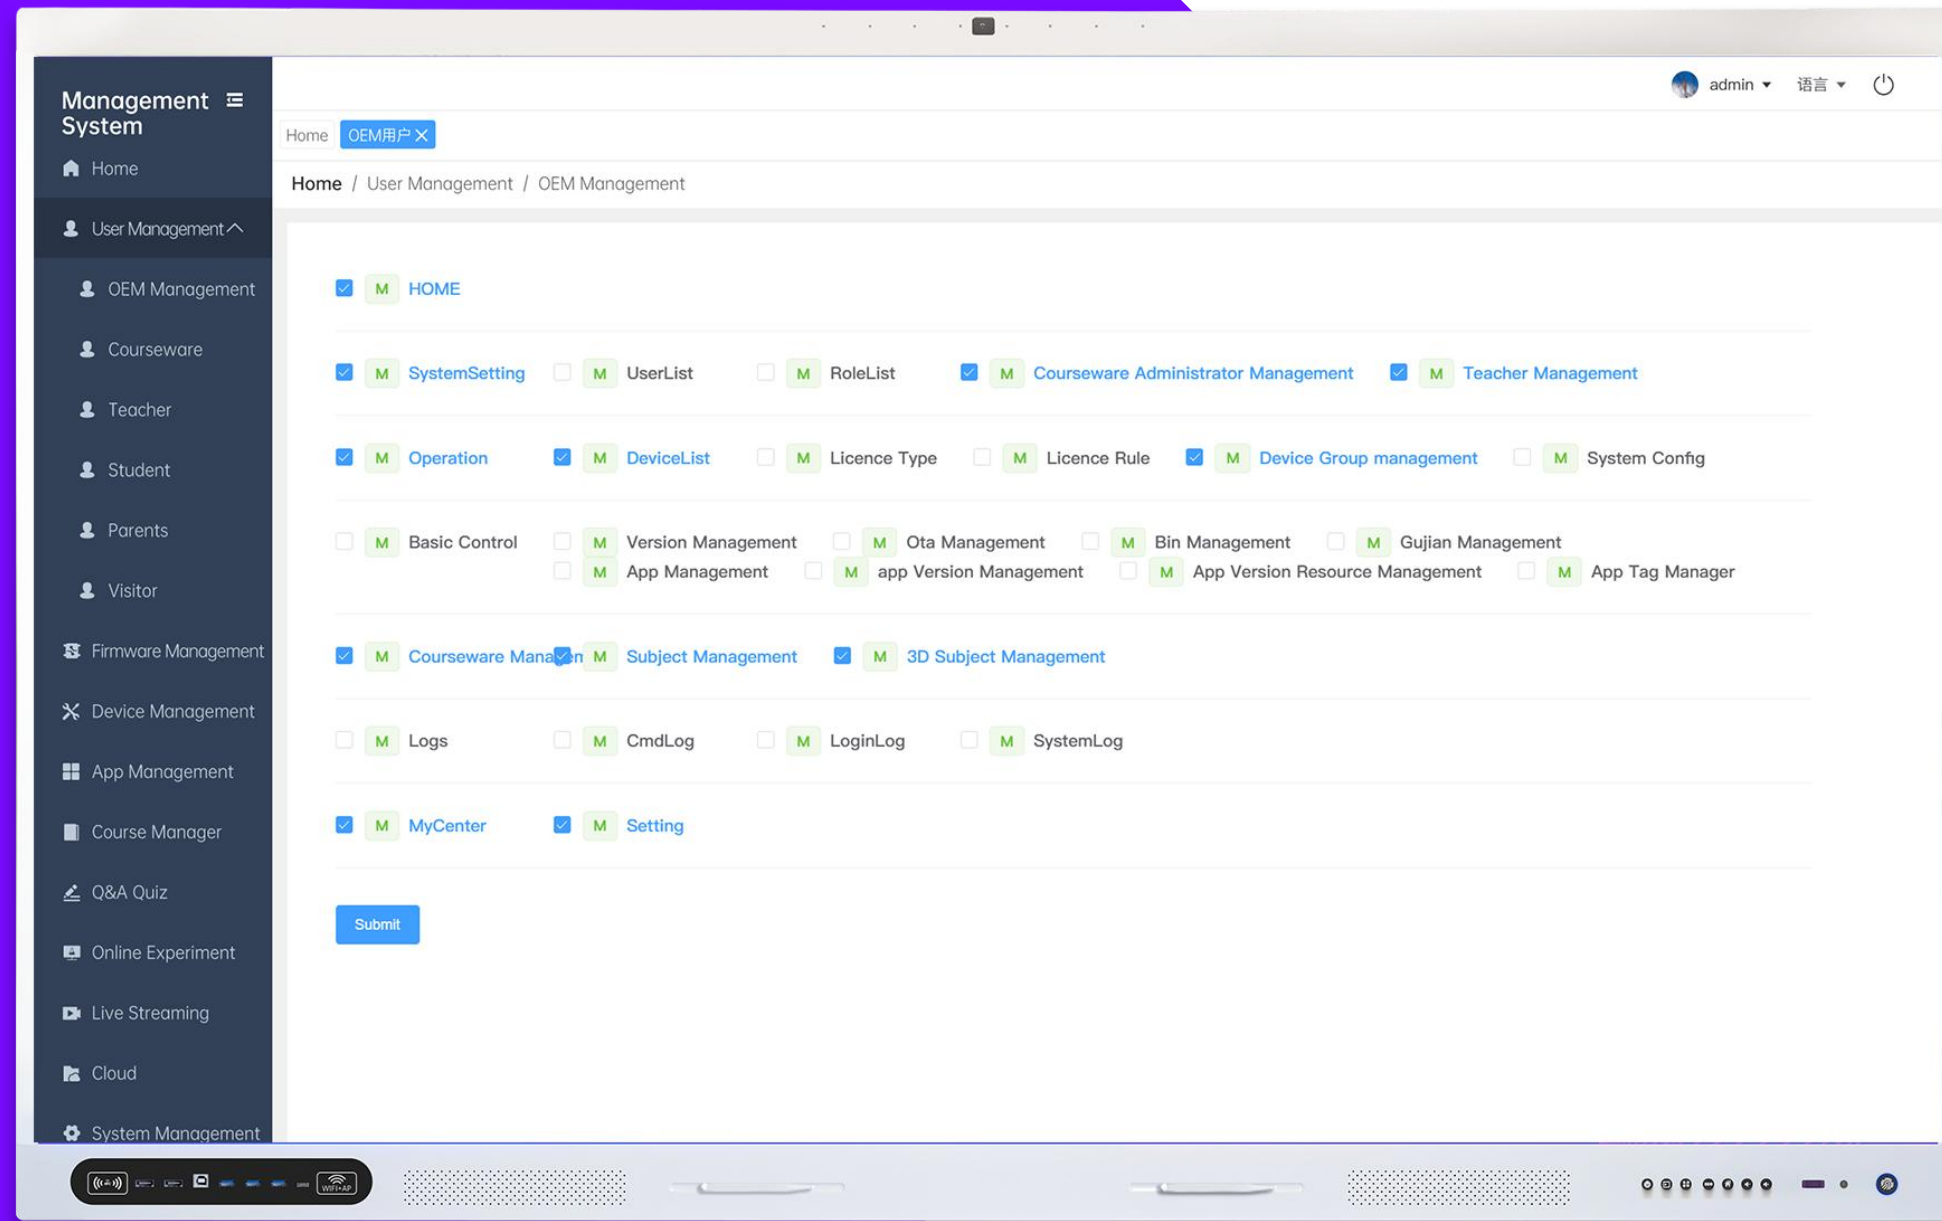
Management System

Home

User Management

OEM Management

Courseware

Teacher

Student

Parents

Visitor

Firmware Management

Device Management

App Management

Course Manager

Q&A Quiz

Online Experiment

Live Streaming

Cloud

System Management

admin 语言

Home OEM用户

Home / User Management / OEM Management

M HOME

M SystemSetting M UserList M RoleList M Courseware Administrator Management M Teacher Management

M Operation M DeviceList M Licence Type M Licence Rule M Device Group management M System Config

M Basic Control M Version Management M Ota Management M Bin Management M Gujian Management M App Management M app Version Management M App Version Resource Management M App Tag Manager

M Courseware Manag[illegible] M Subject Management M 3D Subject Management

M Logs M CmdLog M LoginLog M SystemLog

M MyCenter M Setting

Submit

WIFI+AP